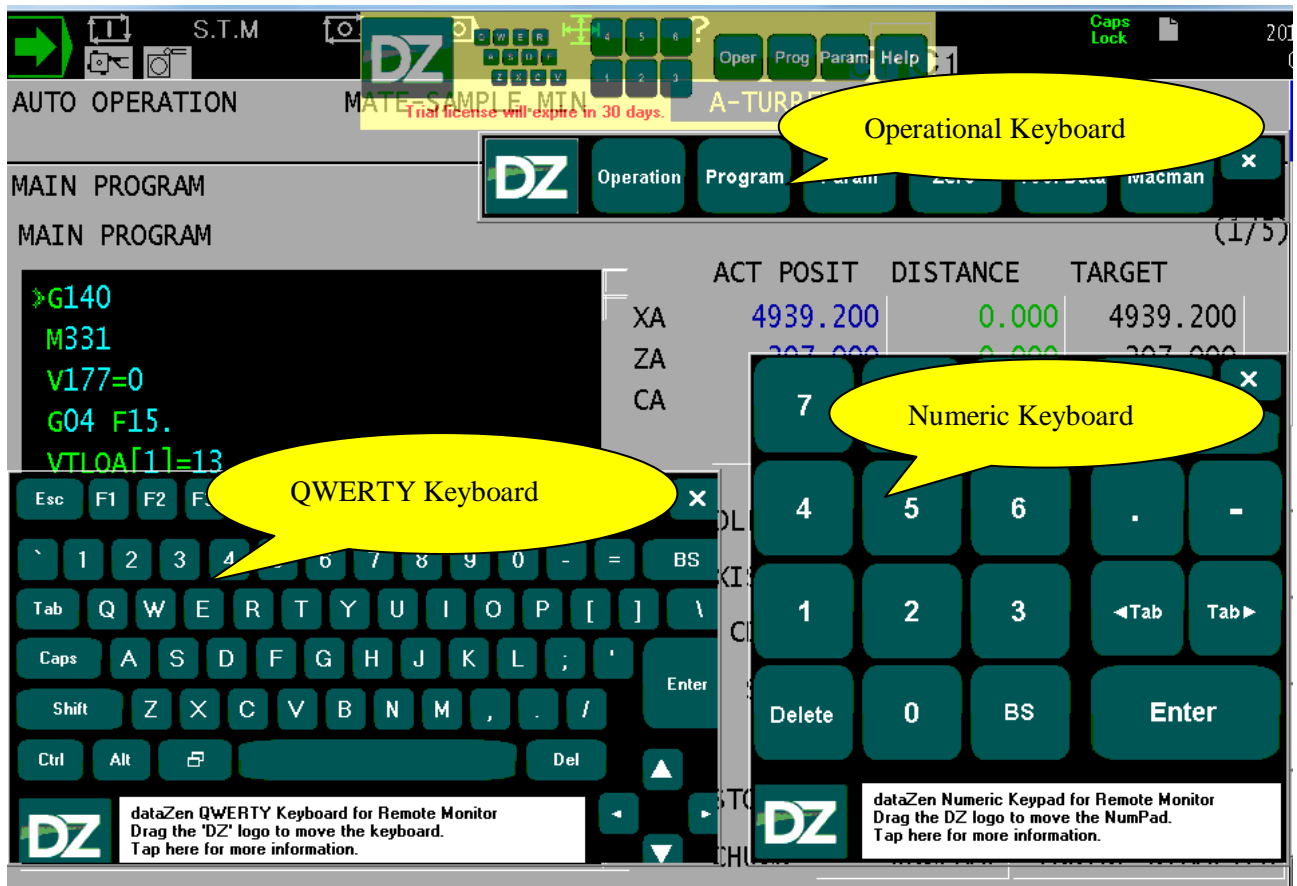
S.T.M

DZ

Q W E R
A S D F
Z X C V

4 5 6
1 2 3

Oper Prog Param Help

Caps Lock

201

AUTO OPERATION MATE-SAMPLE MIN A-TURRE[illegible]

Trial license will expire in 30 days.

Operational Keyboard

DZ Operation Program Param Zero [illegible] Data Macman ×

MAIN PROGRAM

MAIN PROGRAM

(1/5)

ACT POSIT DISTANCE TARGET

| | ACT POSIT | DISTANCE | TARGET |
|---|---|---|---|
| XA | 4939.200 | 0.000 | 4939.200 |
| ZA | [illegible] | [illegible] | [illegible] |
| CA | | | |

>G140
M331
V177=0
G04 F15.
VTLOA[1]=13

QWERTY Keyboard

Esc F1 F2 F3 ×

` 1 2 3 4 5 6 7 8 9 0 - = BS

Tab Q W E R T Y U I O P [ ] \

Caps A S D F G H J K L ; ' Enter

Shift Z X C V B N M , . /

Ctrl Alt Del

dataZen QWERTY Keyboard for Remote Monitor
Drag the 'DZ' logo to move the keyboard.
Tap here for more information.

Numeric Keyboard

7 ×

4 5 6 . -

1 2 3 ◄Tab Tab►

Delete 0 BS Enter

dataZen Numeric Keypad for Remote Monitor
Drag the DZ logo to move the NumPad.
Tap here for more information.